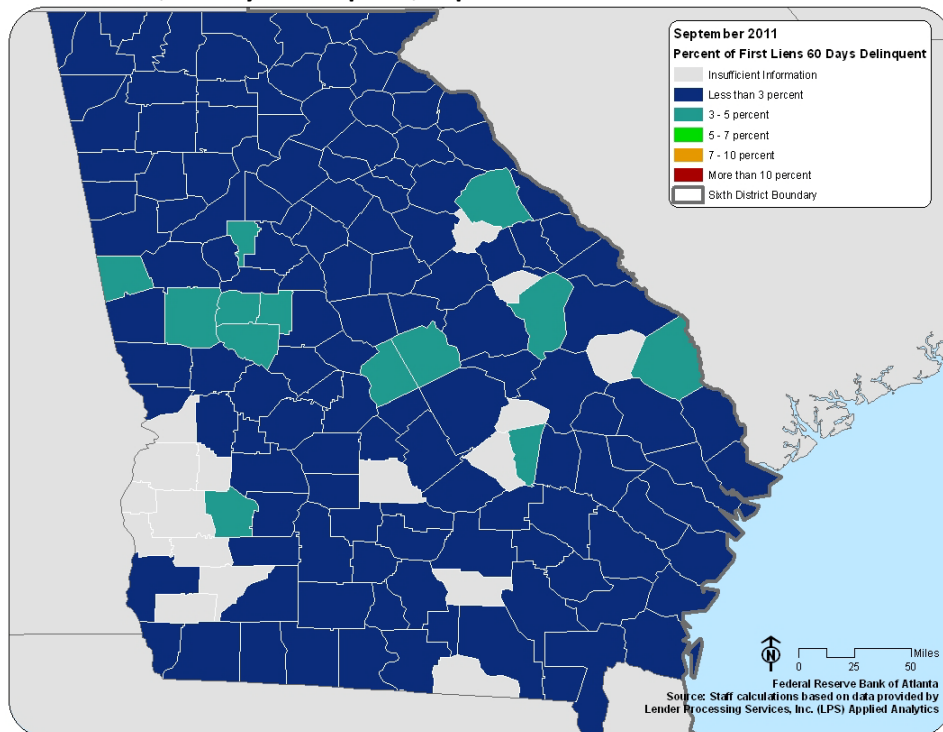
September 2011
Percent of First Liens 60 Days Delinquent
Insufficient Information
Less than 3 percent
3 - 5 percent
5 - 7 percent
7 - 10 percent
More than 10 percent
Sixth District Boundary

N
0 25 50 Miles

Federal Reserve Bank of Atlanta
Source: Staff calculations based on data provided by Lender Processing Services, Inc. (LPS) Applied Analytics